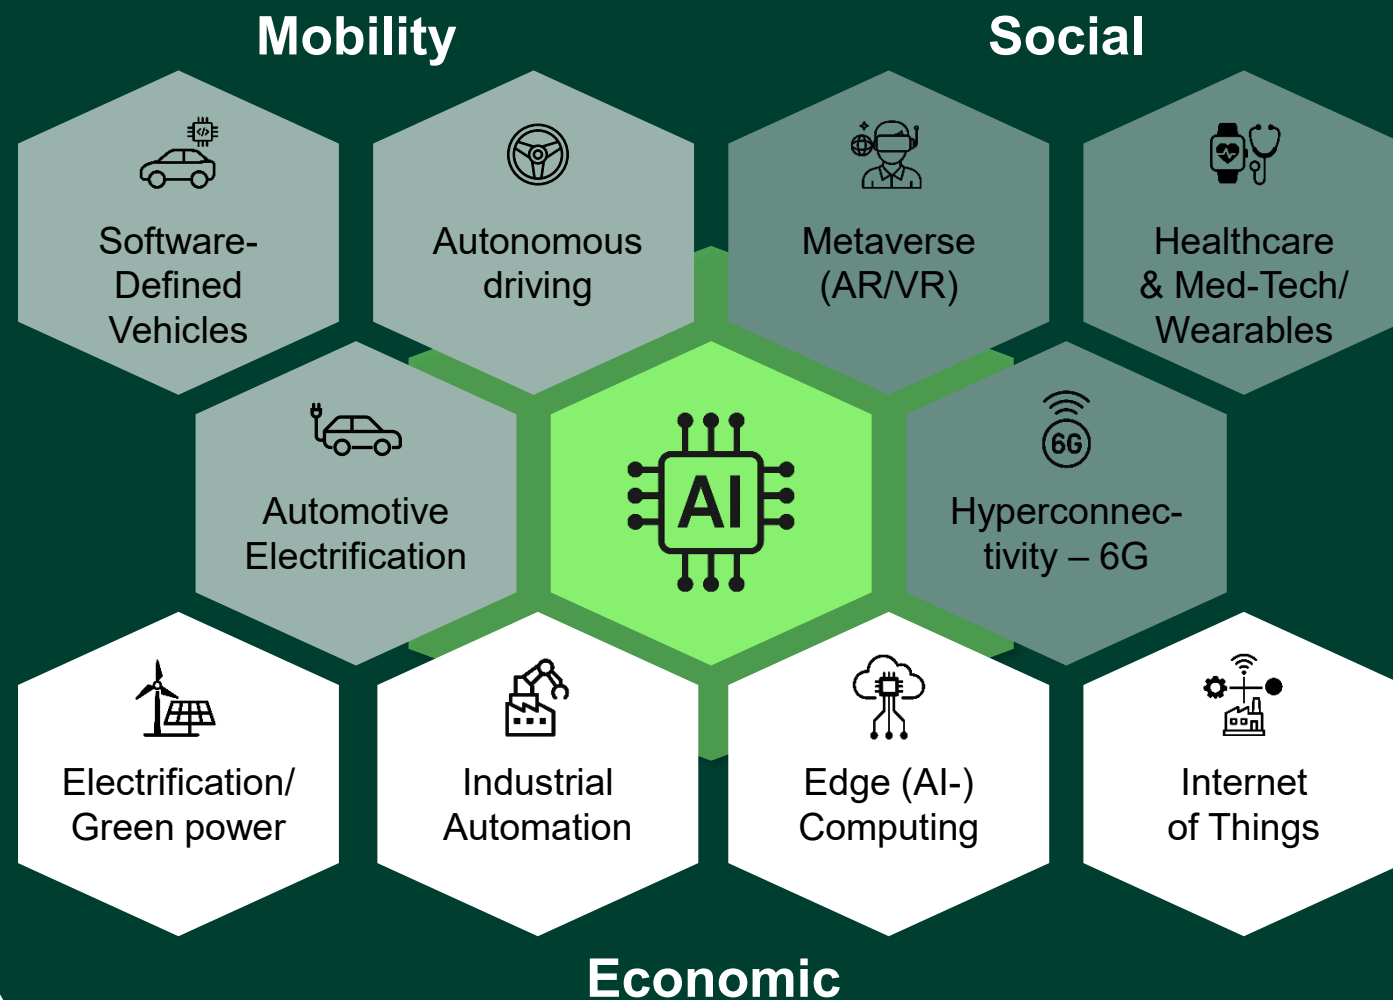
Mobility

Social

Software-Defined Vehicles

Autonomous driving

Metaverse (AR/VR)

Healthcare & Med-Tech/ Wearables

Automotive Electrification

AI

6G

Hyperconnec-tivity – 6G

Electrification/ Green power

Industrial Automation

Edge (AI-) Computing

Internet of Things

Economic